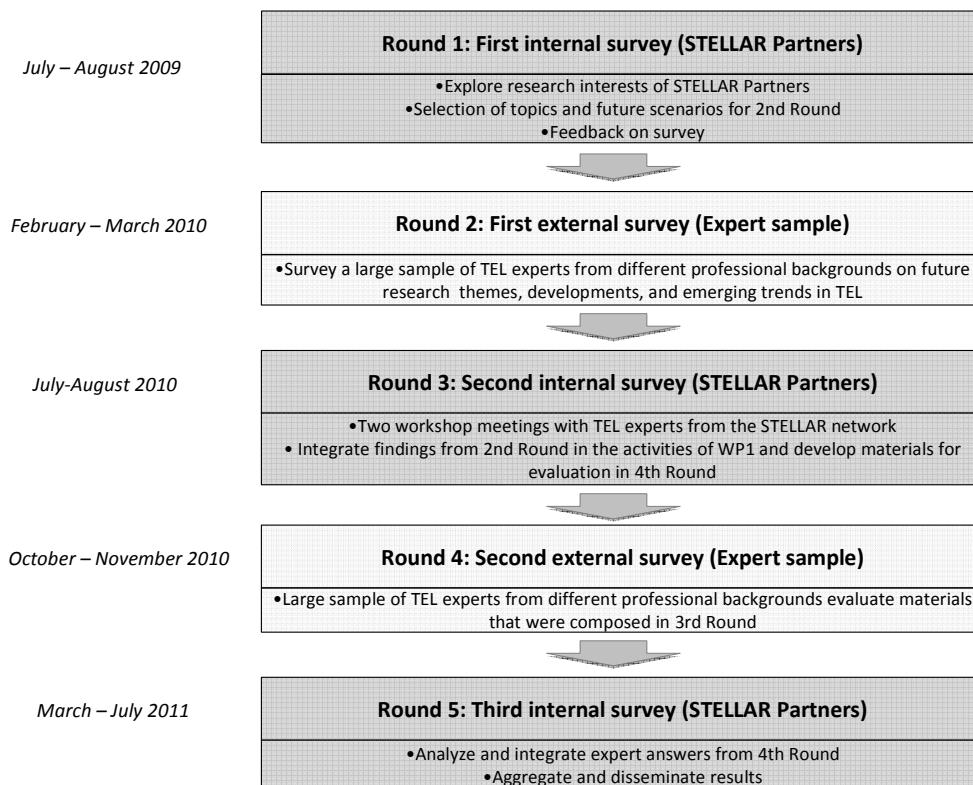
July – August 2009

Round 1: First internal survey (STELLAR Partners)

•Explore research interests of STELLAR Partners
•Selection of topics and future scenarios for 2nd Round
•Feedback on survey

February – March 2010

Round 2: First external survey (Expert sample)

•Survey a large sample of TEL experts from different professional backgrounds on future research themes, developments, and emerging trends in TEL

July-August 2010

Round 3: Second internal survey (STELLAR Partners)

•Two workshop meetings with TEL experts from the STELLAR network
• Integrate findings from 2nd Round in the activities of WP1 and develop materials for evaluation in 4th Round

October – November 2010

Round 4: Second external survey (Expert sample)

•Large sample of TEL experts from different professional backgrounds evaluate materials that were composed in 3rd Round

March – July 2011

Round 5: Third internal survey (STELLAR Partners)

•Analyze and integrate expert answers from 4th Round
•Aggregate and disseminate results